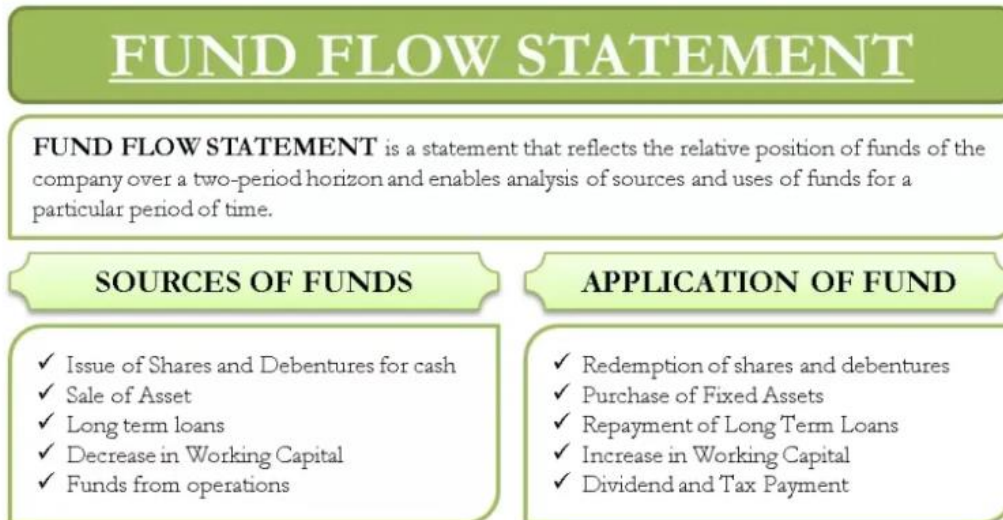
FUND FLOW STATEMENT

FUND FLOW STATEMENT is a statement that reflects the relative position of funds of the company over a two-period horizon and enables analysis of sources and uses of funds for a particular period of time.

SOURCES OF FUNDS

✓ Issue of Shares and Debentures for cash
✓ Sale of Asset
✓ Long term loans
✓ Decrease in Working Capital
✓ Funds from operations

APPLICATION OF FUND

✓ Redemption of shares and debentures
✓ Purchase of Fixed Assets
✓ Repayment of Long Term Loans
✓ Increase in Working Capital
✓ Dividend and Tax Payment